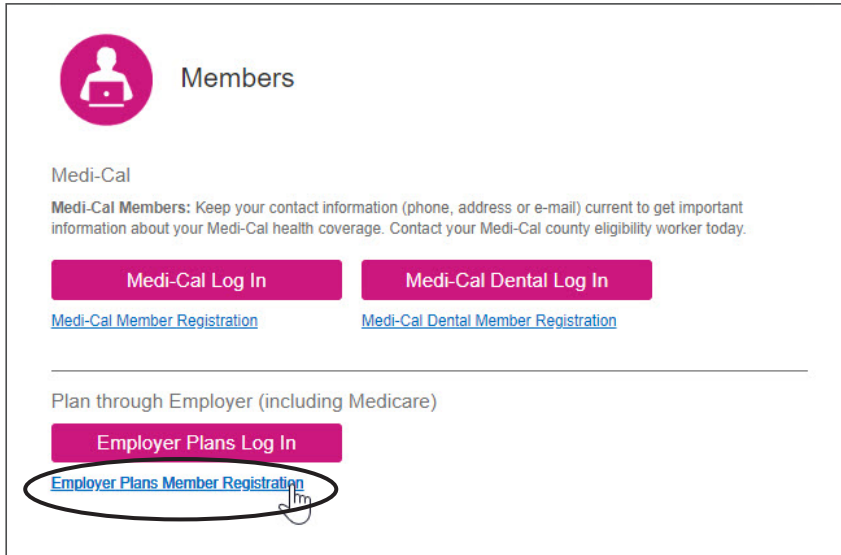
Members

Medi-Cal

**Medi-Cal Members:** Keep your contact information (phone, address or e-mail) current to get important information about your Medi-Cal health coverage. Contact your Medi-Cal county eligibility worker today.

Medi-Cal Log In

Medi-Cal Dental Log In

Medi-Cal Member Registration

Medi-Cal Dental Member Registration

Plan through Employer (including Medicare)

Employer Plans Log In

Employer Plans Member Registration